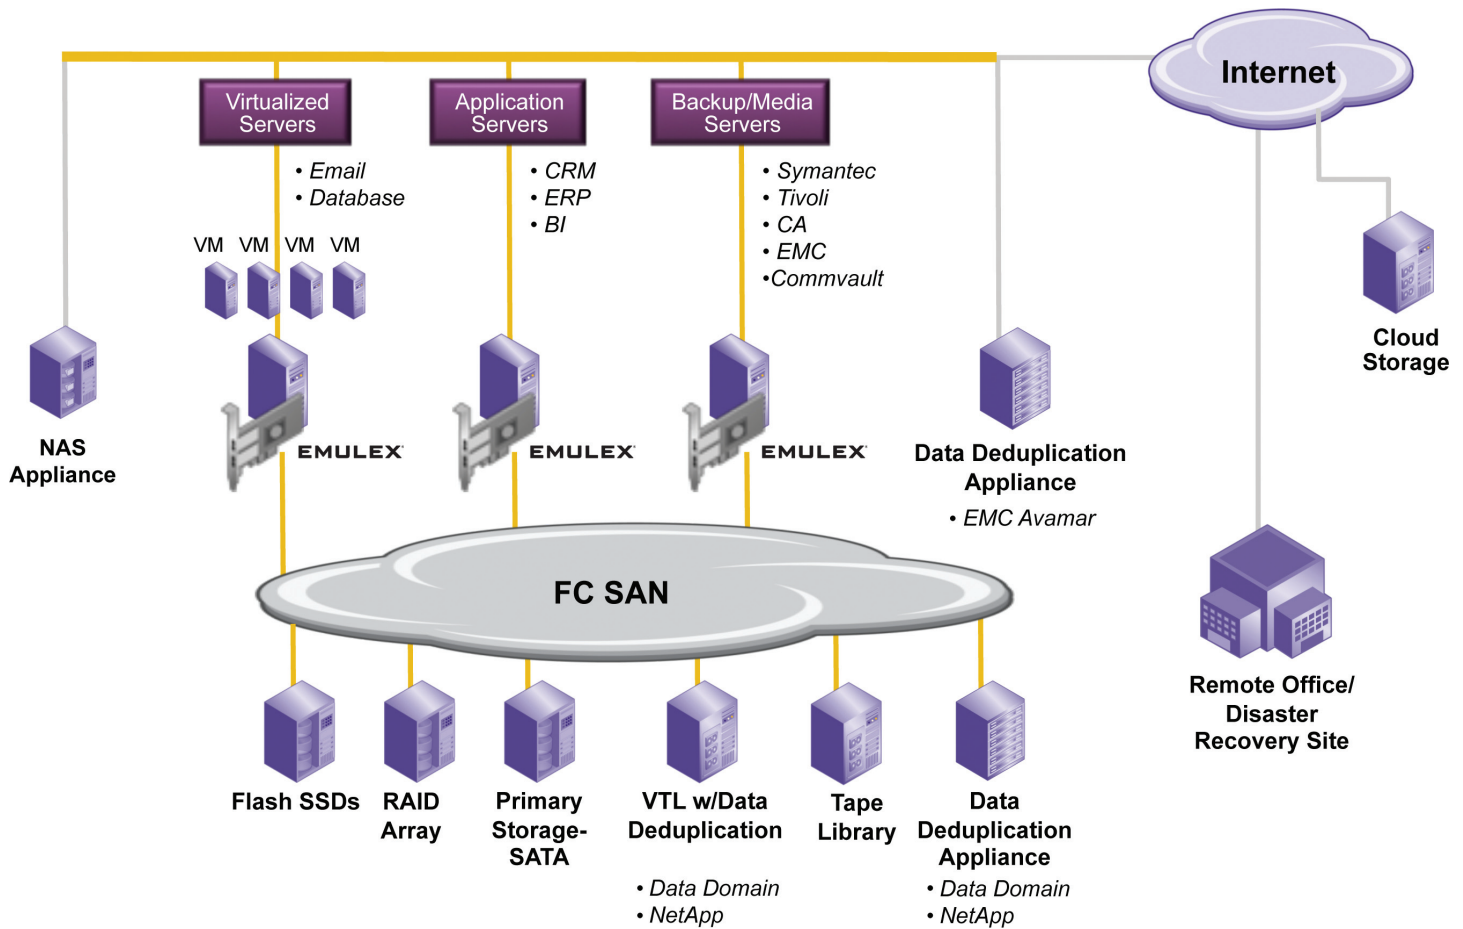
Internet

Virtualized Servers

• Email
• Database

VM VM VM VM

Application Servers

• CRM
• ERP
• BI

Backup/Media Servers

• Symantec
• Tivoli
• CA
• EMC
•Commvault

Cloud Storage

NAS Appliance

EMULEX

EMULEX

EMULEX

Data Deduplication Appliance

• EMC Avamar

FC SAN

Remote Office/ Disaster Recovery Site

Flash SSDs

RAID Array

Primary Storage-SATA

VTL w/Data Deduplication

• Data Domain
• NetApp

Tape Library

Data Deduplication Appliance

• Data Domain
• NetApp